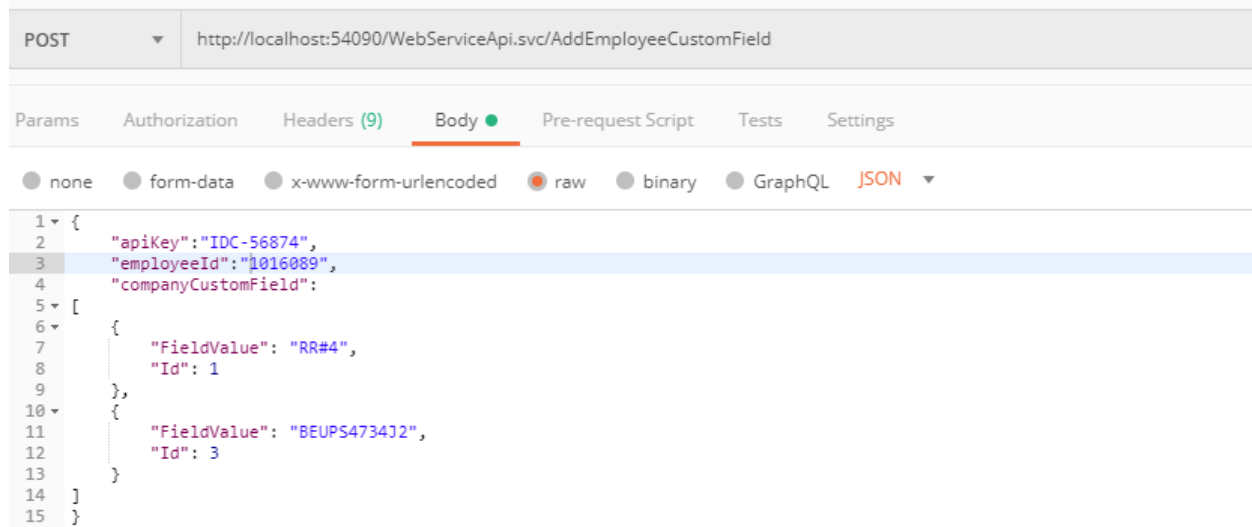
POST ▾ http://localhost:54090/WebServiceApi.svc/AddEmployeeCustomField

Params Authorization Headers (9) Body Pre-request Script Tests Settings

none form-data x-www-form-urlencoded raw binary GraphQL JSON ▾

```
1 {
2     "apiKey":"IDC-56874",
3     "employeeId":"1016089",
4     "companyCustomField":
5 [
6     {
7         "FieldValue": "RR#4",
8         "Id": 1
9     },
10    {
11        "FieldValue": "BEUPS4734J2",
12        "Id": 3
13    }
14 ]
15 }
```